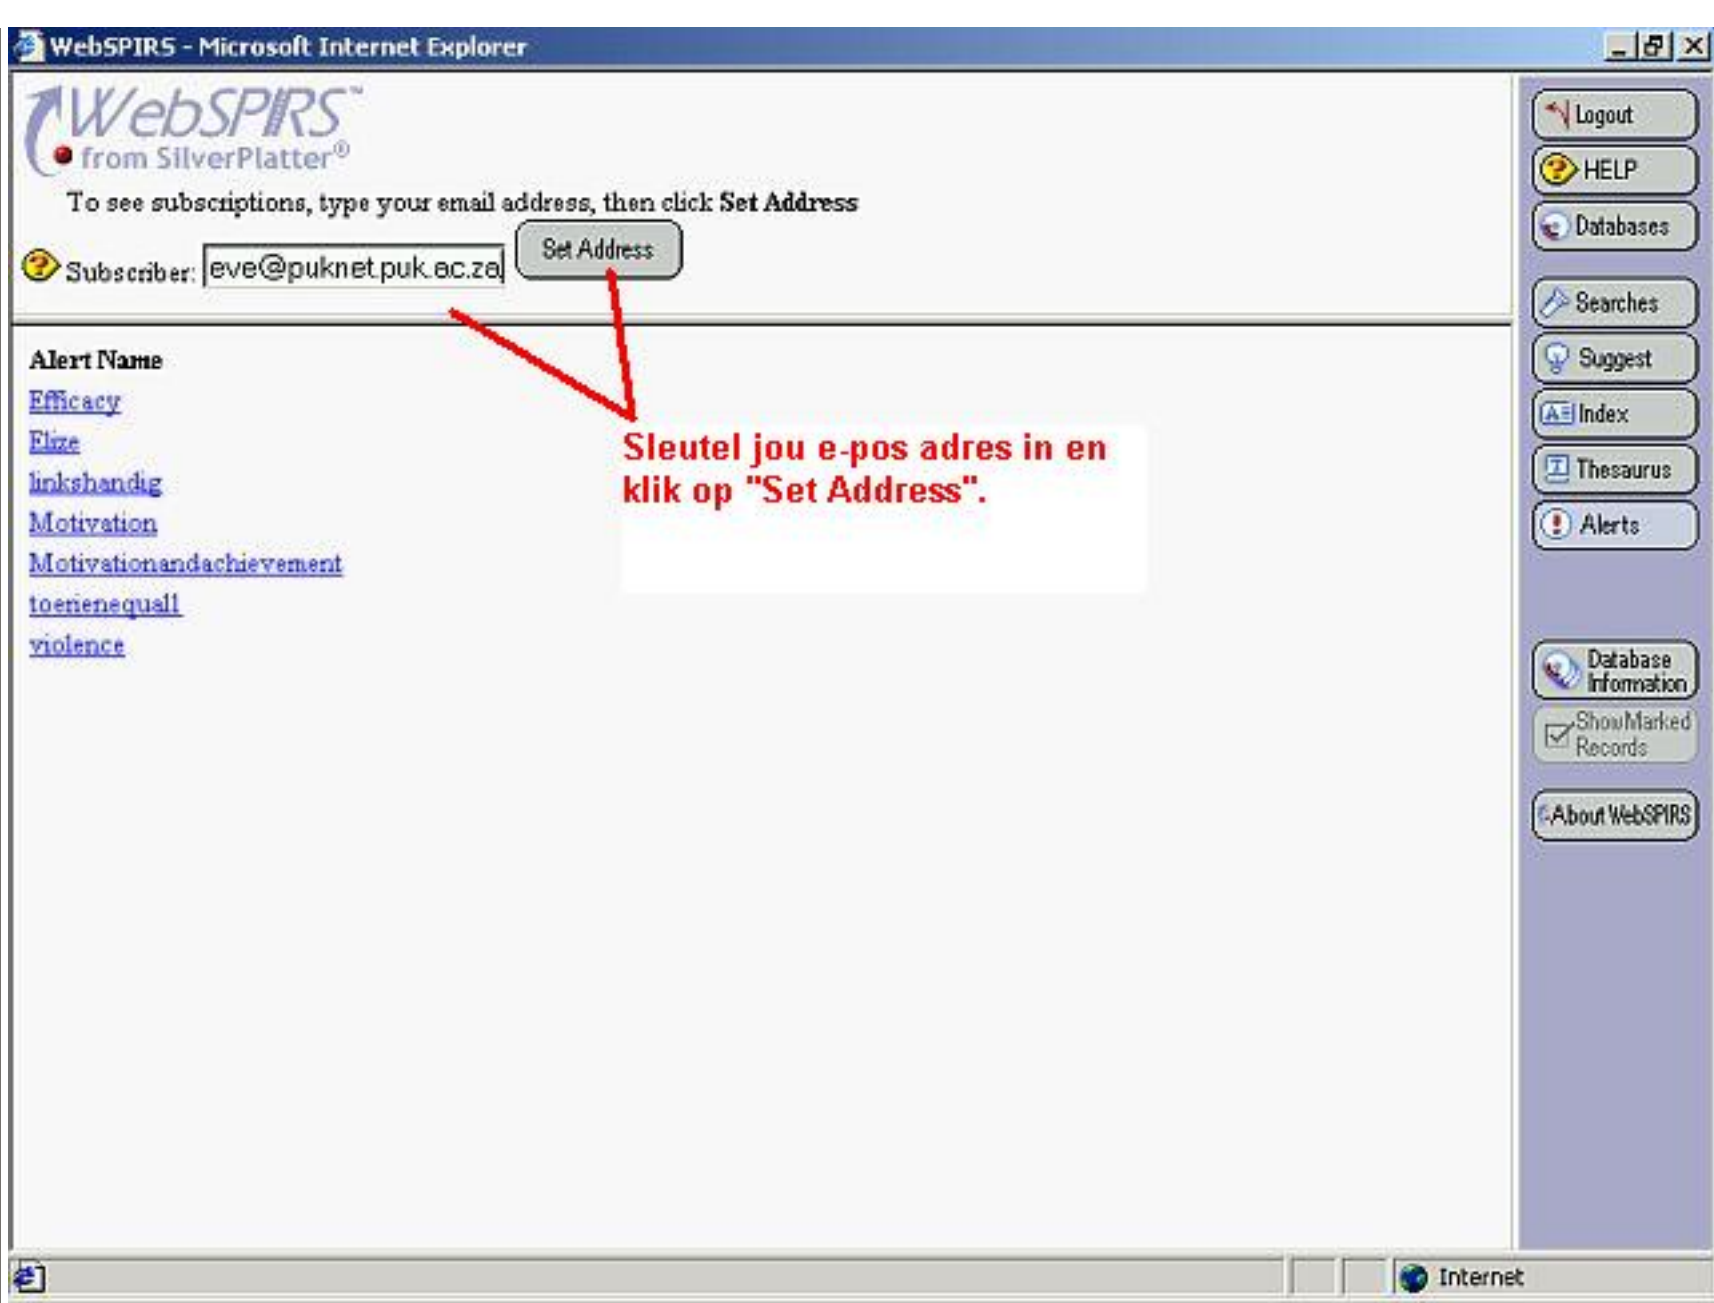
WebSPIRS - Microsoft Internet Explorer

WebSPIRS™ from SilverPlatter®

To see subscriptions, type your email address, then click Set Address

Subscriber: eve@puknet.puk.ac.za Set Address

Alert Name

Efficacy

Elize

linkshandig

Motivation

Motivationandachievement

toerienequall

violence

Sleutel jou e-pos adres in en klik op "Set Address".

Logout

HELP

Databases

Searches

Suggest

Index

Thesaurus

Alerts

Database Information

Show Marked Records

About WebSPIRS

Internet